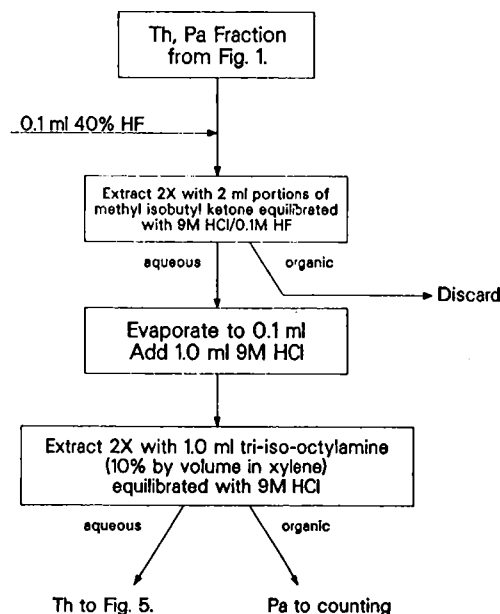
Th, Pa Fraction from Fig. 1.

0.1 ml 40% HF

Extract 2X with 2 ml portions of methyl isobutyl ketone equilibrated with 9M HCl/0.1M HF

aqueous

organic

Discard

Evaporate to 0.1 ml
Add 1.0 ml 9M HCl

Extract 2X with 1.0 ml tri-iso-octylamine (10% by volume in xylene) equilibrated with 9M HCl

aqueous

organic

Th to Fig. 5.

Pa to counting